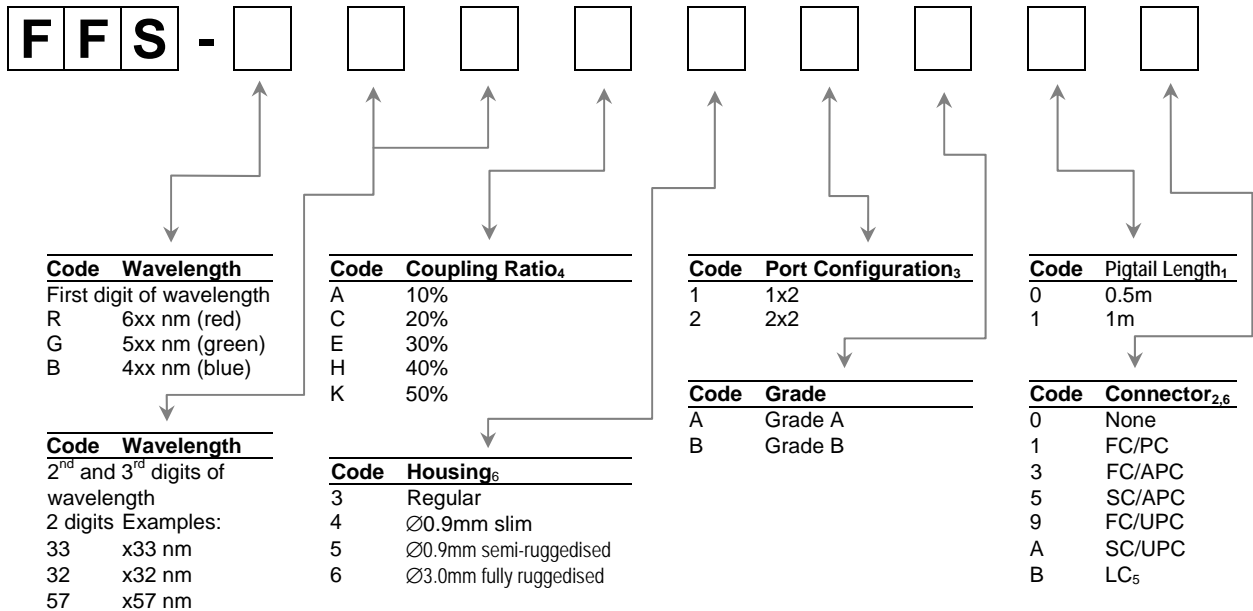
F F S -

| Code | Wavelength |
|---|---|
| First digit of wavelength | |
| R | 6xx nm (red) |
| G | 5xx nm (green) |
| B | 4xx nm (blue) |

| Code | Wavelength |
|---|---|
| $2^{nd}$ and $3^{rd}$ digits of wavelength | |
| 2 digits Examples: | |
| 33 | x33 nm |
| 32 | x32 nm |
| 57 | x57 nm |

| Code | Coupling Ratio$_4$ |
|---|---|
| A | 10% |
| C | 20% |
| E | 30% |
| H | 40% |
| K | 50% |

| Code | Housing$_6$ |
|---|---|
| 3 | Regular |
| 4 | ∅0.9mm slim |
| 5 | ∅0.9mm semi-ruggedised |
| 6 | ∅3.0mm fully ruggedised |

| Code | Port Configuration$_3$ |
|---|---|
| 1 | 1x2 |
| 2 | 2x2 |

| Code | Grade |
|---|---|
| A | Grade A |
| B | Grade B |

| Code | Pigtail Length$_1$ |
|---|---|
| 0 | 0.5m |
| 1 | 1m |

| Code | Connector$_{2,6}$ |
|---|---|
| 0 | None |
| 1 | FC/PC |
| 3 | FC/APC |
| 5 | SC/APC |
| 9 | FC/UPC |
| A | SC/UPC |
| B | LC$_5$ |